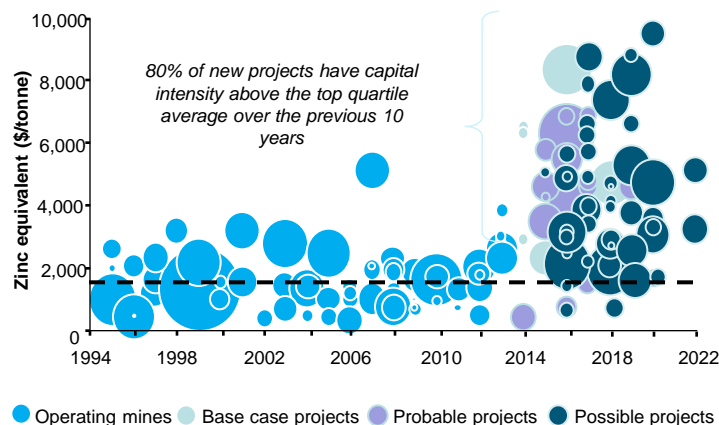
10,000
8,000
6,000
4,000
2,000
0
Zinc equivalent ($/tonne)
80% of new projects have capital intensity above the top quartile average over the previous 10 years
1994
1998
2002
2006
2010
2014
2018
2022
Operating mines
Base case projects
Probable projects
Possible projects